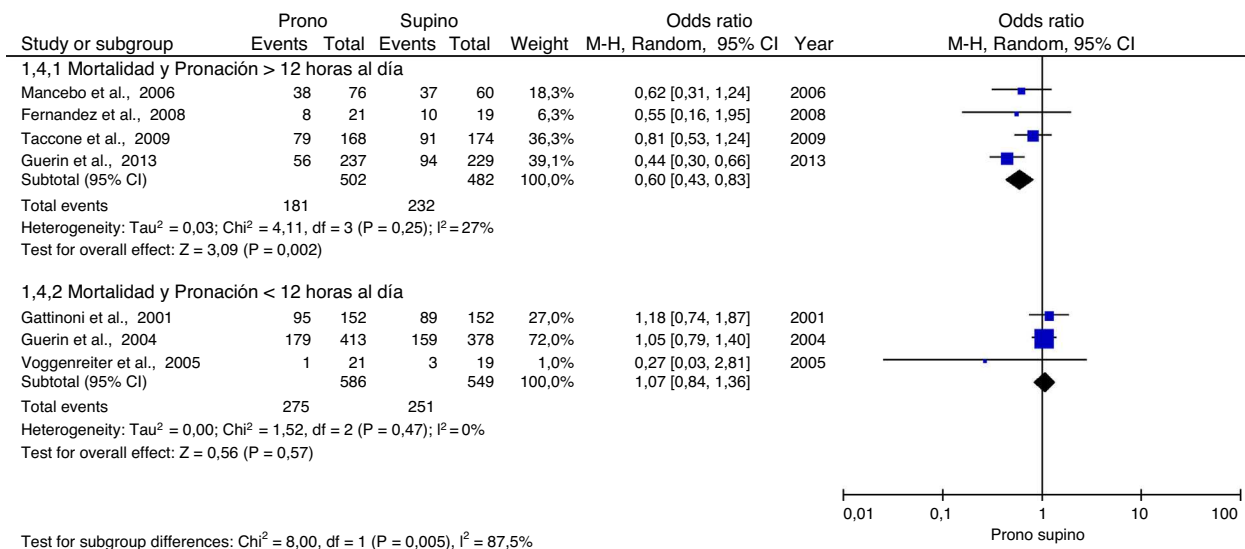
| Study or subgroup | Prono Events | Prono Total | Supino Events | Supino Total | Weight | Odds ratio M-H, Random, 95% CI | Year |
|---|---|---|---|---|---|---|---|
| 1,4,1 Mortalidad y Pronación > 12 horas al día | | | | | | | |
| Mancebo et al., 2006 | 38 | 76 | 37 | 60 | 18,3% | 0,62 [0,31, 1,24] | 2006 |
| Fernandez et al., 2008 | 8 | 21 | 10 | 19 | 6,3% | 0,55 [0,16, 1,95] | 2008 |
| Taccone et al., 2009 | 79 | 168 | 91 | 174 | 36,3% | 0,81 [0,53, 1,24] | 2009 |
| Guerin et al., 2013 | 56 | 237 | 94 | 229 | 39,1% | 0,44 [0,30, 0,66] | 2013 |
| Subtotal (95% CI) | | 502 | | 482 | 100,0% | 0,60 [0,43, 0,83] | |
| Total events | 181 | | 232 | | | | |

Heterogeneity: Tau$^2$ = 0,03; Chi$^2$ = 4,11, df = 3 (P = 0,25); I$^2$ = 27%
Test for overall effect: Z = 3,09 (P = 0,002)

| Study or subgroup | Prono Events | Prono Total | Supino Events | Supino Total | Weight | Odds ratio M-H, Random, 95% CI | Year |
|---|---|---|---|---|---|---|---|
| 1,4,2 Mortalidad y Pronación < 12 horas al día | | | | | | | |
| Gattinoni et al., 2001 | 95 | 152 | 89 | 152 | 27,0% | 1,18 [0,74, 1,87] | 2001 |
| Guerin et al., 2004 | 179 | 413 | 159 | 378 | 72,0% | 1,05 [0,79, 1,40] | 2004 |
| Voggenreiter et al., 2005 | 1 | 21 | 3 | 19 | 1,0% | 0,27 [0,03, 2,81] | 2005 |
| Subtotal (95% CI) | | 586 | | 549 | 100,0% | 1,07 [0,84, 1,36] | |
| Total events | 275 | | 251 | | | | |

Heterogeneity: Tau$^2$ = 0,00; Chi$^2$ = 1,52, df = 2 (P = 0,47); I$^2$ = 0%
Test for overall effect: Z = 0,56 (P = 0,57)

Test for subgroup differences: Chi$^2$ = 8,00, df = 1 (P = 0,005), I$^2$ = 87,5%

Odds ratio
M-H, Random, 95% CI

0,01 0,1 1 10 100
Prono supino